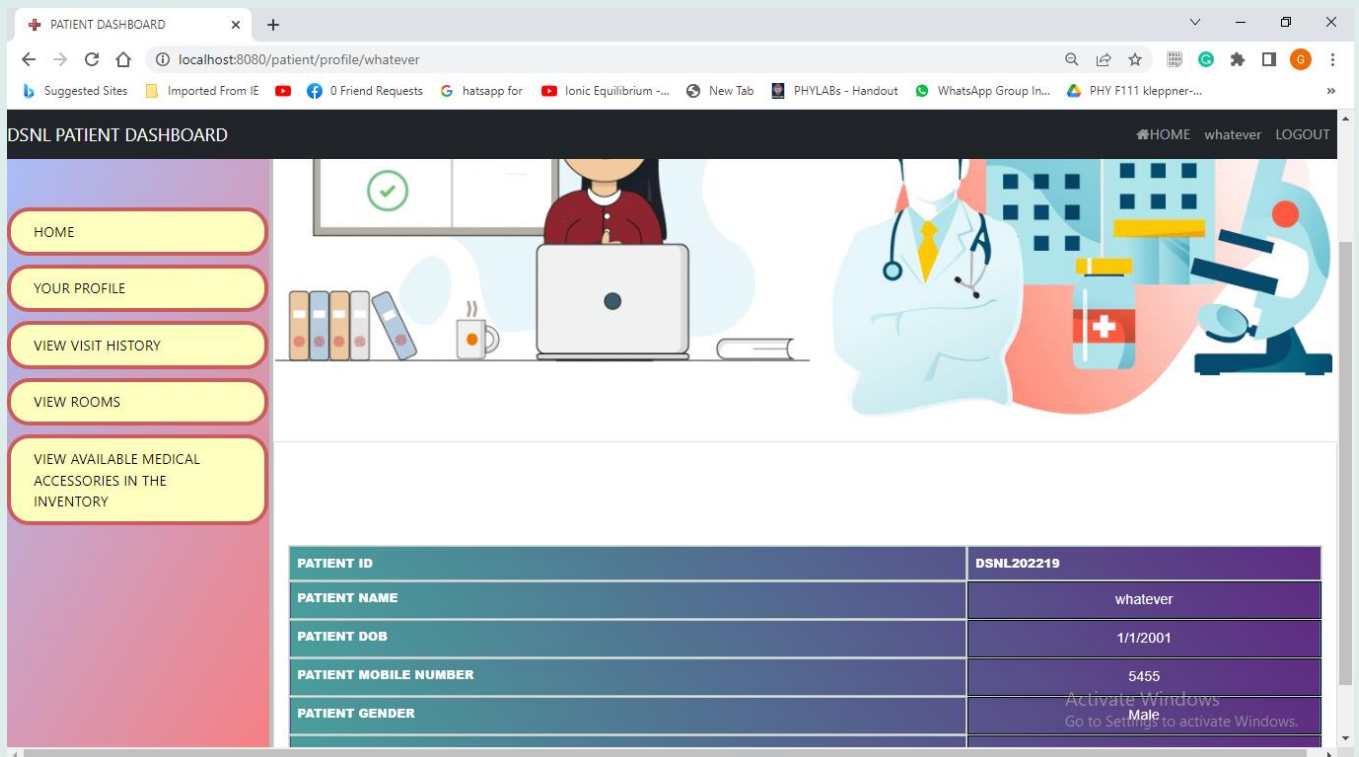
PATIENT DASHBOARD

localhost:8080/patient/profile/whatever

Suggested Sites  Imported From IE  0 Friend Requests  hatsapp for  Ionic Equilibrium -...  New Tab  PHYLABs - Handout  WhatsApp Group In...  PHY F111 kleppner-...

DSNL PATIENT DASHBOARD

HOME  whatever  LOGOUT

HOME

YOUR PROFILE

VIEW VISIT HISTORY

VIEW ROOMS

VIEW AVAILABLE MEDICAL ACCESSORIES IN THE INVENTORY

| PATIENT ID | DSNL202219 |
|---|---|
| PATIENT NAME | whatever |
| PATIENT DOB | 1/1/2001 |
| PATIENT MOBILE NUMBER | 5455 |
| PATIENT GENDER | Male |

Activate Windows
Go to Settings to activate Windows.